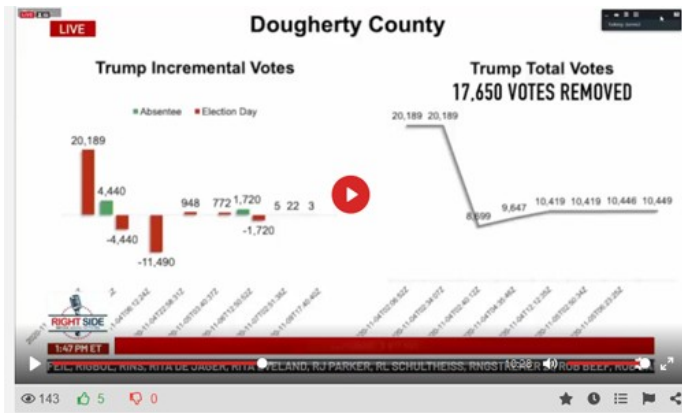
LIVE

Dougherty County

Trump Incremental Votes

Absentee Election Day

20,189
4,440
-4,440
-11,490
948
772
1,720
-1,720
5
22
3

Trump Total Votes
17,650 VOTES REMOVED

20,189 20,189
8,699
9,647
10,419 10,419 10,446 10,449

RIGHT SIDE

1:47 PM ET

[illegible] FEIL, RIGBOL, RINS, RITA DE JAGER, RITA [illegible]ELAND, RJ PARKER, RL SCHULTHEISS, RNOST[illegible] ROB BEEF, ROB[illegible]

10:38

143 5 0